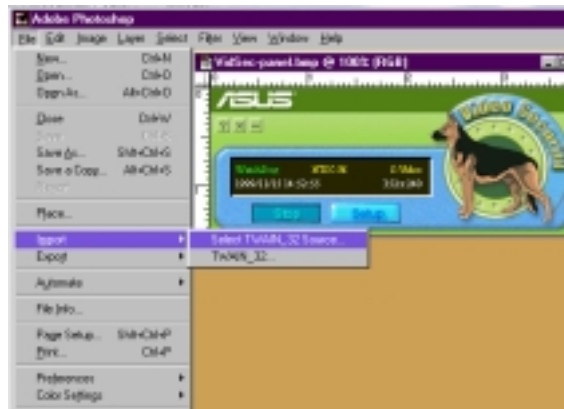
Adobe Photoshop

File Edit Image Layer Select Filter View Window Help

New... Ctrl+N
Open... Ctrl+O
Open As... Alt+Ctrl+O
Close Ctrl+W
Save Ctrl+S
Save As... Shift+Ctrl+S
Save a Copy... Alt+Ctrl+S
Revert
Place...
Import
Export
Automate
File Info...
Page Setup... Shift+Ctrl+P
Print... Ctrl+P
Preferences
Color Settings

Select TWAIN_32 Source...
TWAIN_32...

VidSec-panel.bmp @ 100% (RGB)

ASUS

Video Security

1999/11/11 14:52:55

352x240

Stop

Setup